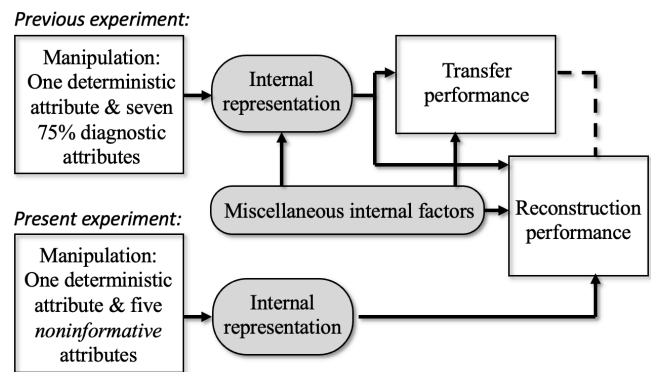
*Previous experiment:*

Manipulation: One deterministic attribute & seven 75% diagnostic attributes

Internal representation

Transfer performance

Miscellaneous internal factors

Reconstruction performance

*Present experiment:*

Manipulation: One deterministic attribute & five *noninformative* attributes

Internal representation